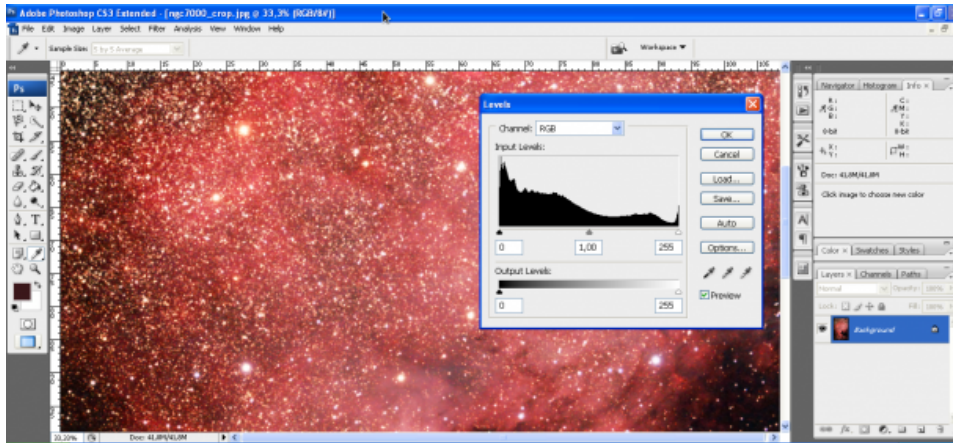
Adobe Photoshop CS3 Extended - [ngc7000_crop.jpg @ 33,3% (RGB/8#)]

File Edit Image Layer Select Filter Analysis View Window Help

Sample Size: 5 by 5 Average

Workspace ▼

Ps

Levels

Channel: RGB

Input Levels:

0 1,00 255

Output Levels:

0 255

OK

Cancel

Load...

Save...

Auto

Options...

Preview

Navigator Histogram Info ×

R: G: B:

C: M: Y: K:

8-bit 8-bit

X: Y:

W: H:

Doc: 41,8M/41,8M

Click image to choose new color

Color × Swatches Styles

Layers × Channels Paths

Normal Opacity: 100%

Lock: Fill: 100%

Background

33,33% Doc: 41,8M/41,8M